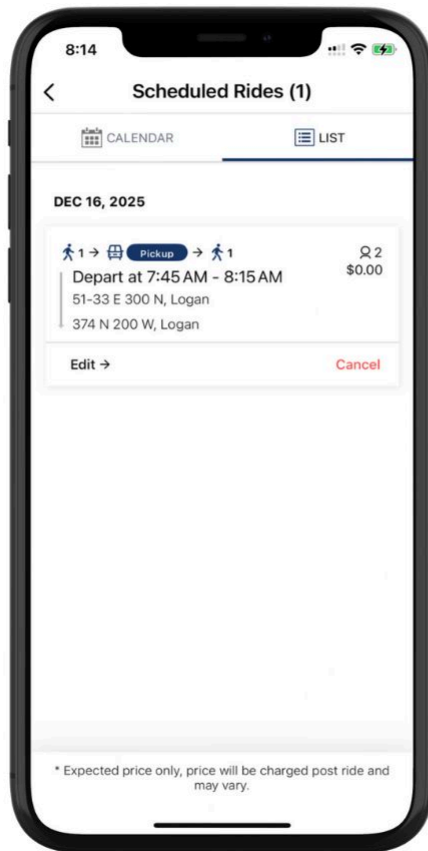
8:14

<

Scheduled Rides (1)

CALENDAR

LIST

DEC 16, 2025

1 → Pickup → 1

2

Depart at 7:45 AM - 8:15 AM

$0.00

51-33 E 300 N, Logan

374 N 200 W, Logan

Edit →

Cancel

* Expected price only, price will be charged post ride and may vary.